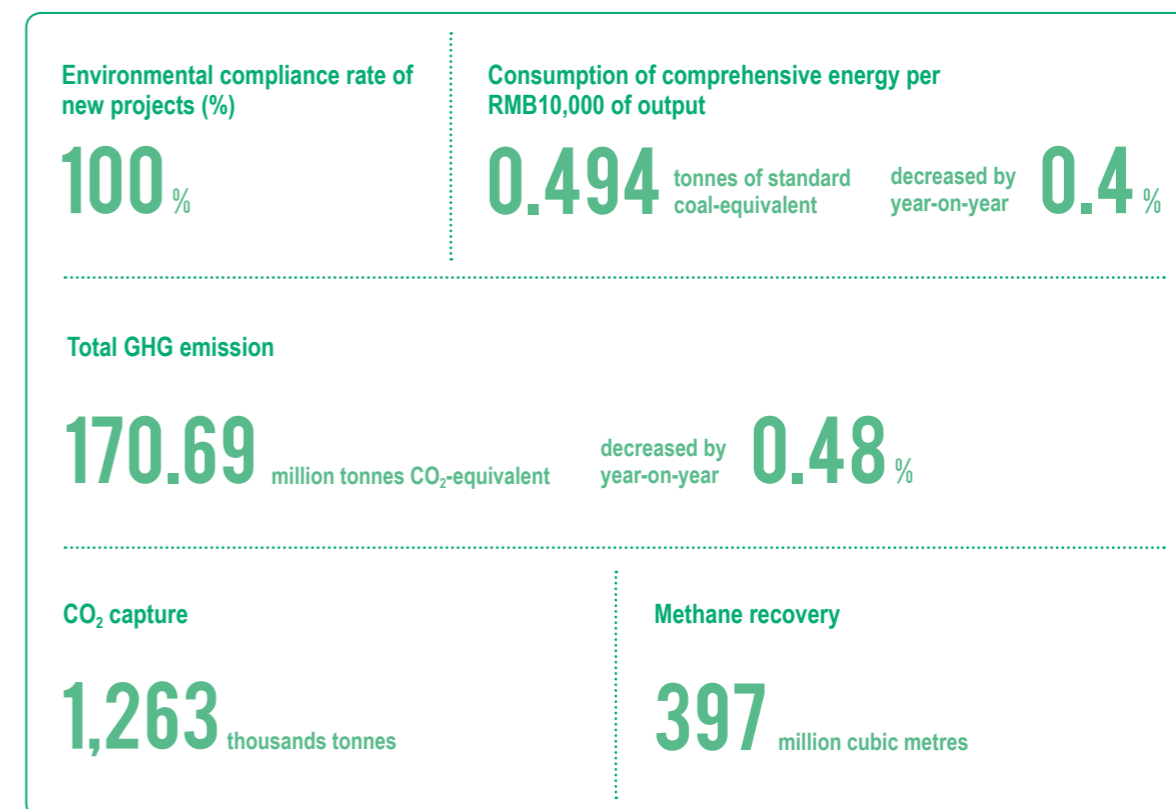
Environmental compliance rate of new projects (%)

100 %

Consumption of comprehensive energy per RMB10,000 of output

0.494 tonnes of standard coal-equivalent

decreased by year-on-year 0.4 %

Total GHG emission

170.69 million tonnes $CO_2$-equivalent

decreased by year-on-year 0.48 %

$CO_2$ capture

1,263 thousands tonnes

Methane recovery

397 million cubic metres